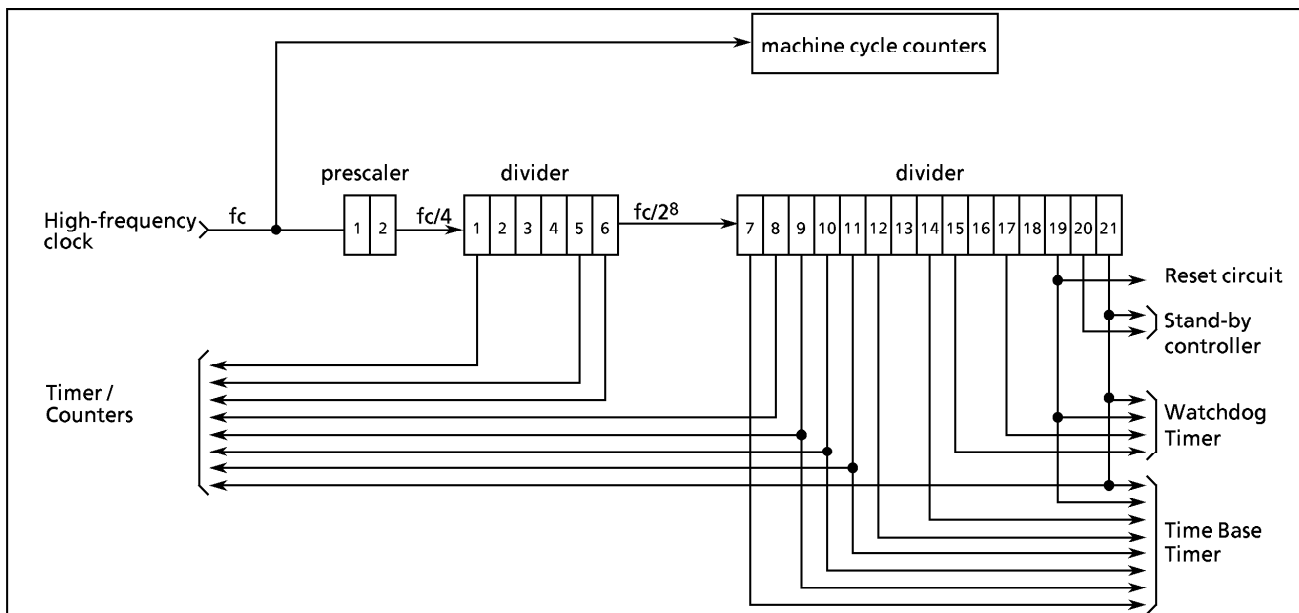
machine cycle counters

prescaler

divider

divider

High-frequency clock

fc

1 2

fc/4

1 2 3 4 5 6

fc/$2^8$

7 8 9 10 11 12 13 14 15 16 17 18 19 20 21

Reset circuit

Stand-by controller

Timer / Counters

Watchdog Timer

Time Base Timer